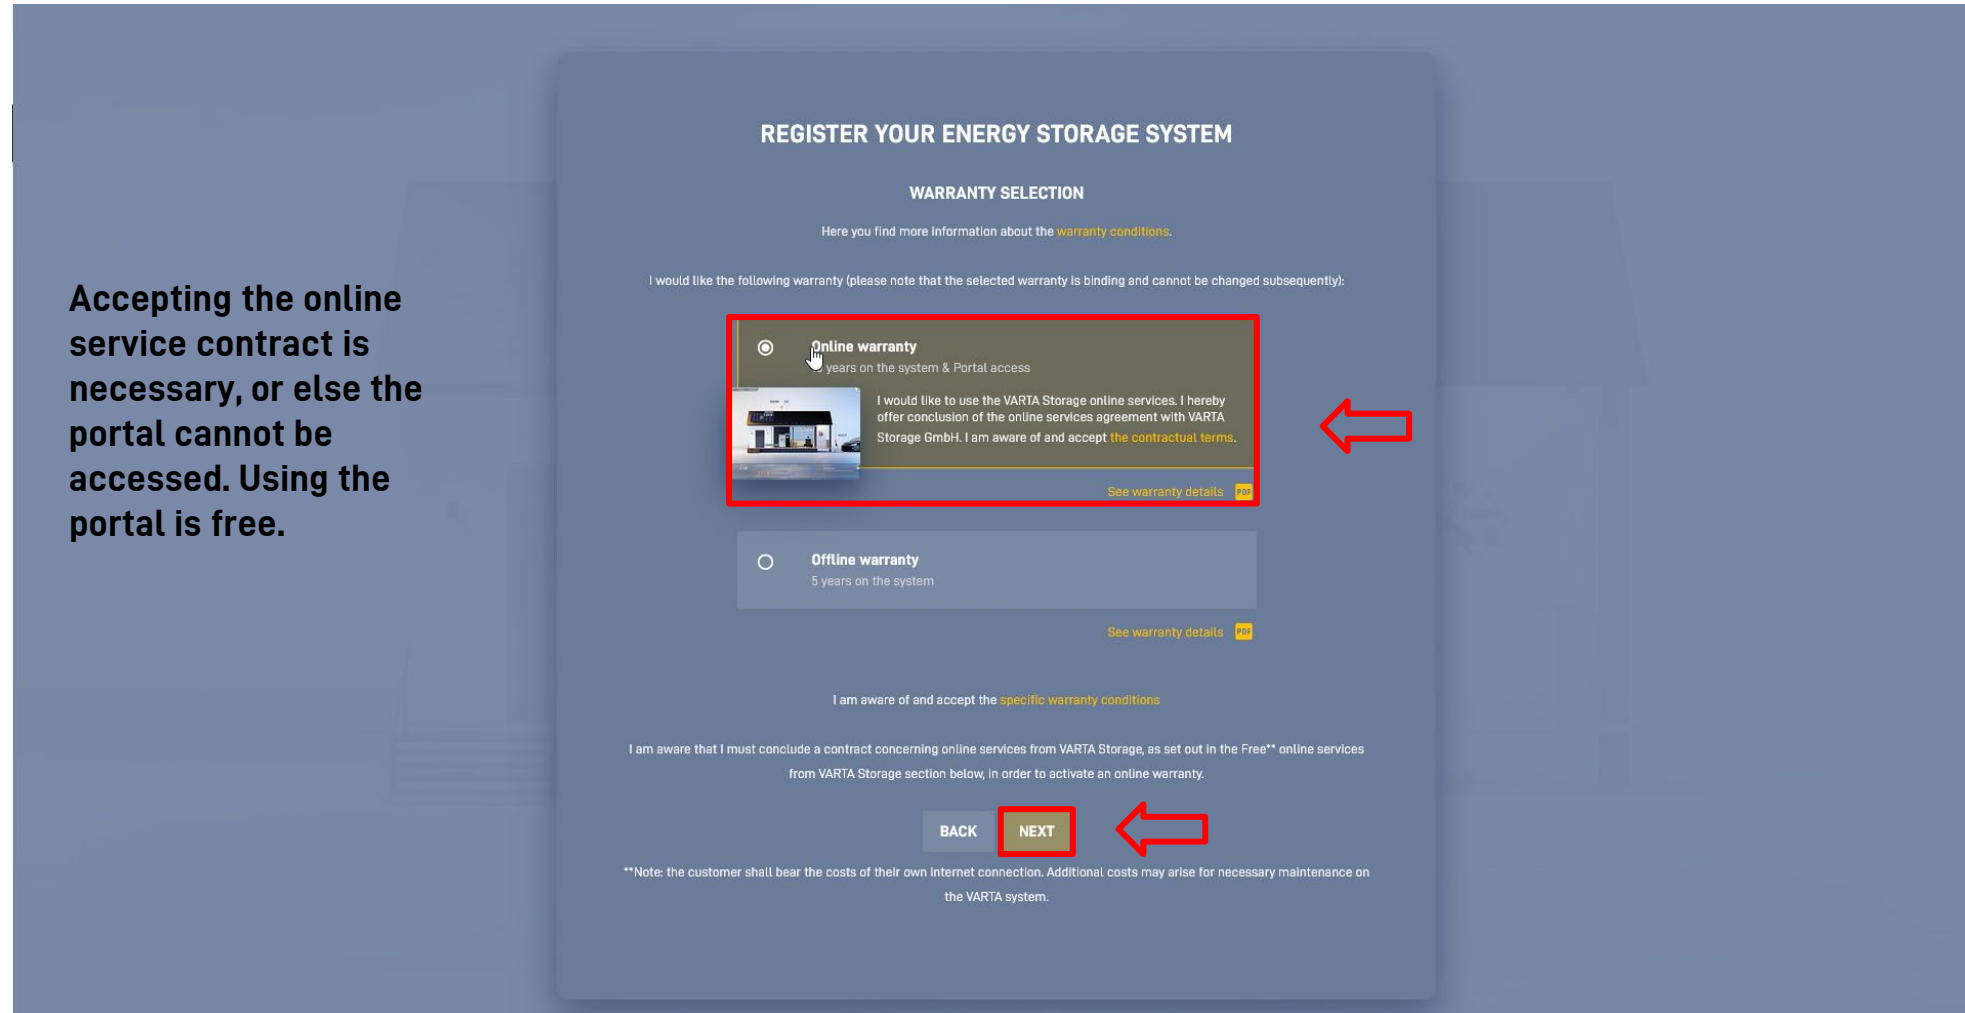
Accepting the online service contract is necessary, or else the portal cannot be accessed. Using the portal is free.

REGISTER YOUR ENERGY STORAGE SYSTEM

WARRANTY SELECTION

Here you find more information about the warranty conditions.

I would like the following warranty (please note that the selected warranty is binding and cannot be changed subsequently):

Online warranty
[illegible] years on the system & Portal access

I would like to use the VARTA Storage online services. I hereby offer conclusion of the online services agreement with VARTA Storage GmbH. I am aware of and accept the contractual terms.

See warranty details PDF

Offline warranty
5 years on the system

See warranty details PDF

I am aware of and accept the specific warranty conditions

I am aware that I must conclude a contract concerning online services from VARTA Storage, as set out in the Free** online services from VARTA Storage section below, in order to activate an online warranty.

BACK NEXT

**Note: the customer shall bear the costs of their own internet connection. Additional costs may arise for necessary maintenance on the VARTA system.